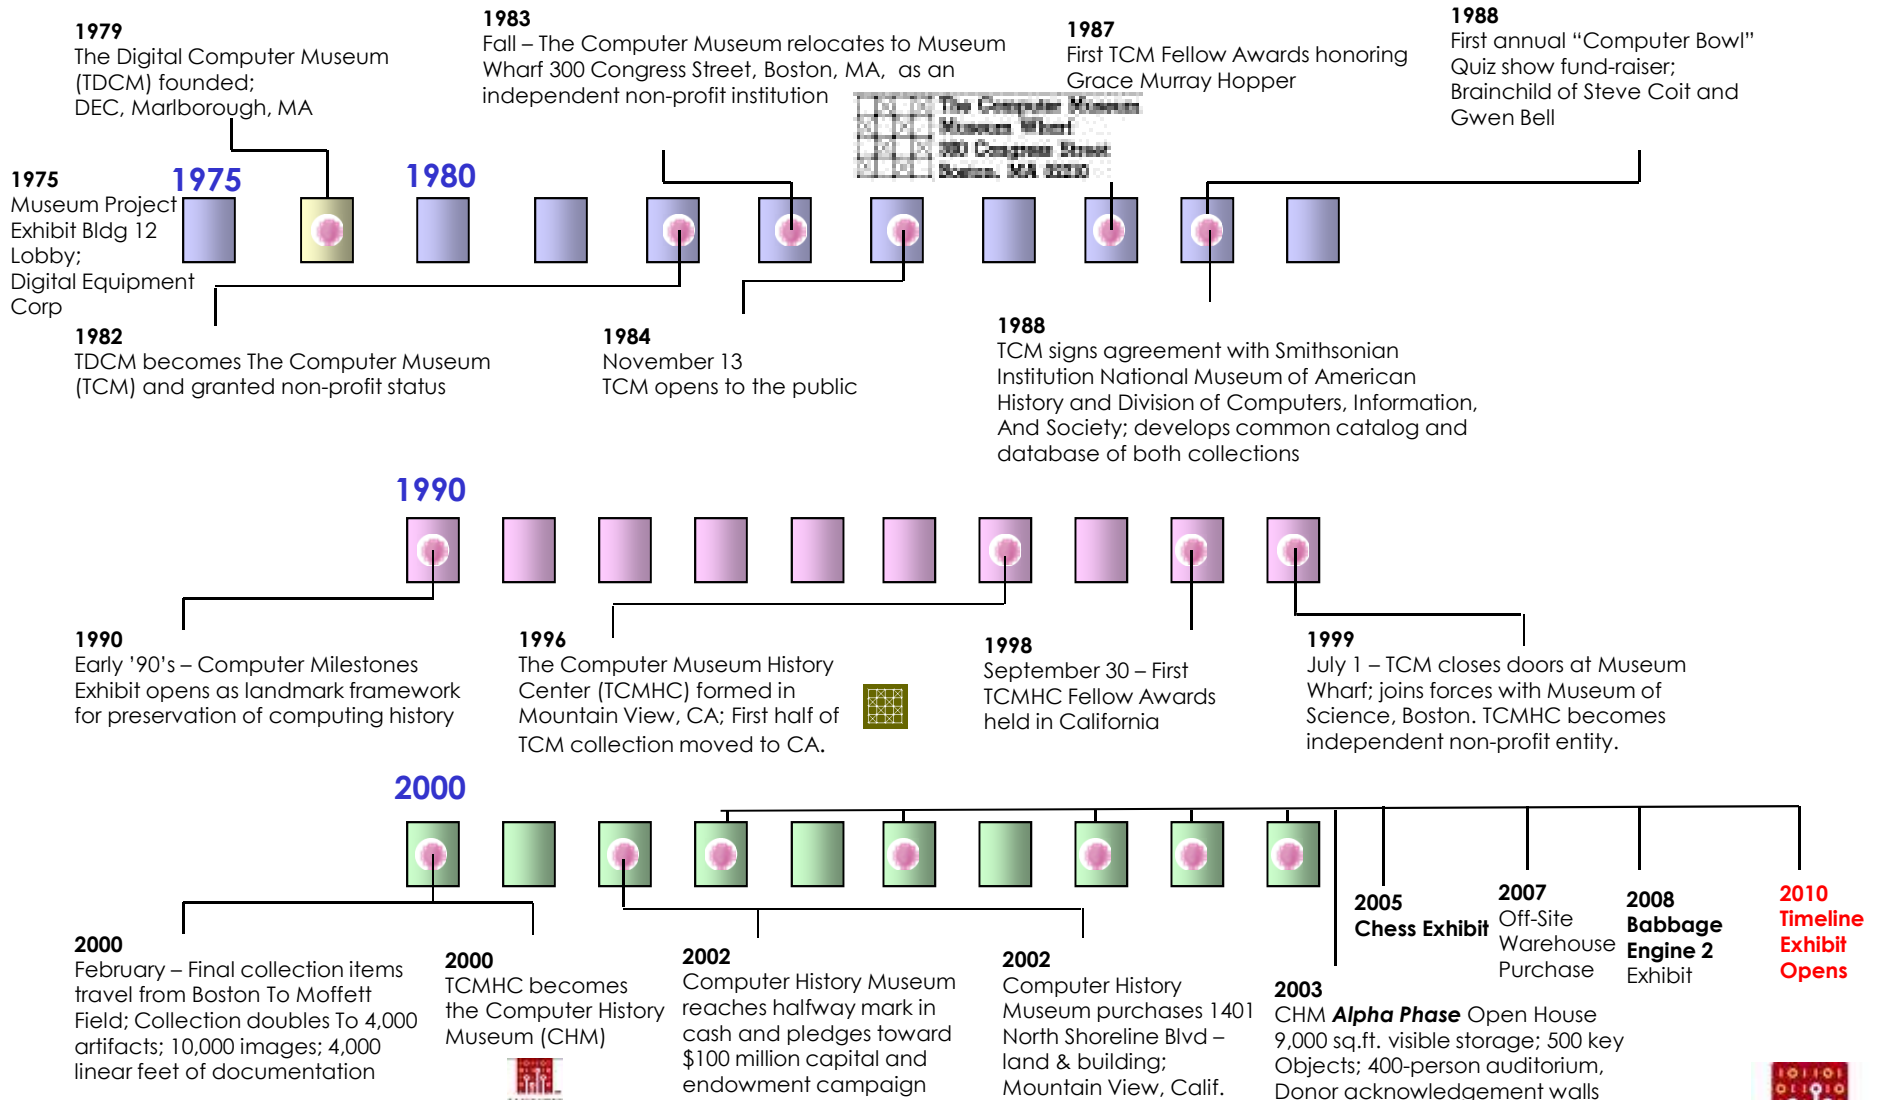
1979
The Digital Computer Museum (TDCM) founded;
DEC, Marlborough, MA

1983
Fall – The Computer Museum relocates to Museum Wharf 300 Congress Street, Boston, MA, as an independent non-profit institution

The Computer Museum
Museum Wharf
300 Congress Street
Boston, MA 02210

1987
First TCM Fellow Awards honoring Grace Murray Hopper

1988
First annual "Computer Bowl" Quiz show fund-raiser; Brainchild of Steve Coit and Gwen Bell

1975
Museum Project Exhibit Bldg 12 Lobby; Digital Equipment Corp

1975

1980

1982
TDCM becomes The Computer Museum (TCM) and granted non-profit status

1984
November 13
TCM opens to the public

1988
TCM signs agreement with Smithsonian Institution National Museum of American History and Division of Computers, Information, And Society; develops common catalog and database of both collections

1990

1990
Early '90's – Computer Milestones Exhibit opens as landmark framework for preservation of computing history

1996
The Computer Museum History Center (TCMHC) formed in Mountain View, CA; First half of TCM collection moved to CA.

1998
September 30 – First TCMHC Fellow Awards held in California

1999
July 1 – TCM closes doors at Museum Wharf; joins forces with Museum of Science, Boston. TCMHC becomes independent non-profit entity.

2000

2005
Chess Exhibit

2007
Off-Site Warehouse Purchase

2008
Babbage Engine 2
Exhibit

2010
Timeline Exhibit Opens

2000
February – Final collection items travel from Boston To Moffett Field; Collection doubles To 4,000 artifacts; 10,000 images; 4,000 linear feet of documentation

2000
TCMHC becomes the Computer History Museum (CHM)

2002
Computer History Museum reaches halfway mark in cash and pledges toward $100 million capital and endowment campaign

2002
Computer History Museum purchases 1401 North Shoreline Blvd – land & building; Mountain View, Calif.

2003
CHM ***Alpha Phase*** Open House
9,000 sq.ft. visible storage; 500 key Objects; 400-person auditorium, Donor acknowledgement walls